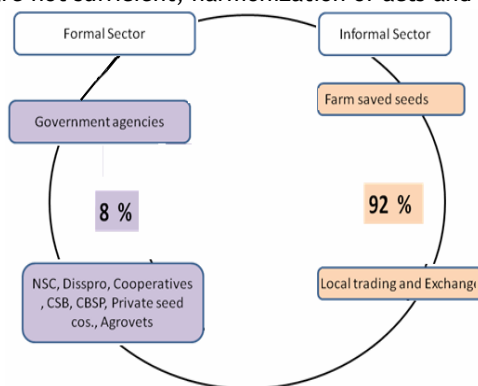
re not sufficient, harmonization of acts and

Formal Sector

Informal Sector

Government agencies

Farm saved seeds

8 %

92 %

NSC, Disspro, Cooperatives , CSB, CBSP, Private seed cos., Agrovets

Local trading and Exchang